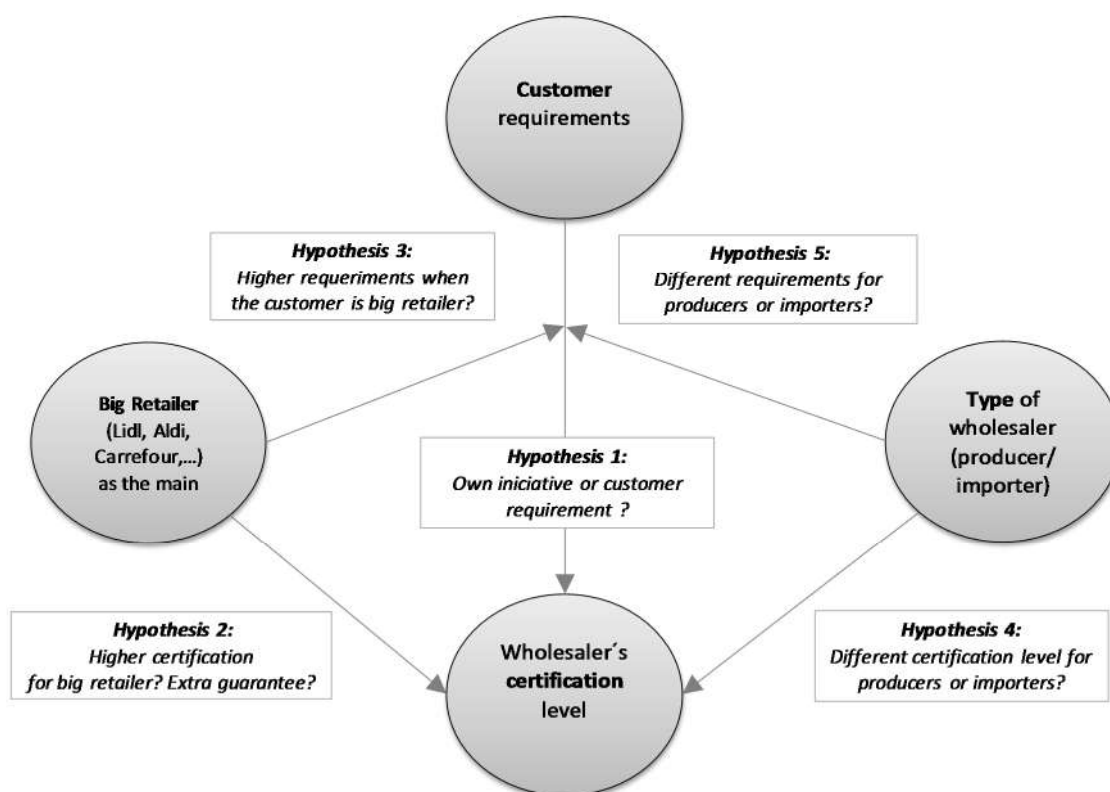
**Customer** requirements

***Hypothesis 3:***
*Higher requeriments when the customer is big retailer?*

***Hypothesis 5:***
*Different requirements for producers or importers?*

**Big Retailer** (Lidl, Aldi, Carrefour,...) as the main

***Hypothesis 1:***
*Own iniciative or customer requirement ?*

**Type** of wholesaler (producer/ importer)

***Hypothesis 2:***
*Higher certification for big retailer? Extra guarantee?*

Wholesaler´s **certification** level

***Hypothesis 4:***
*Different certification level for producers or importers?*